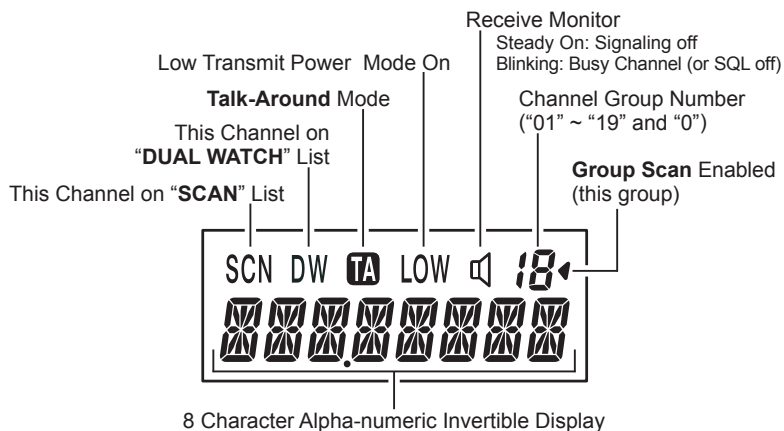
Receive Monitor
Steady On: Signaling off
Blinking: Busy Channel (or SQL off)

Low Transmit Power Mode On

**Talk-Around** Mode

Channel Group Number ("01" ~ "19" and "0")

This Channel on "**DUAL WATCH**" List

**Group Scan** Enabled (this group)

This Channel on "**SCAN**" List

SCN DW TA LOW 18

8 Character Alpha-numeric Invertible Display